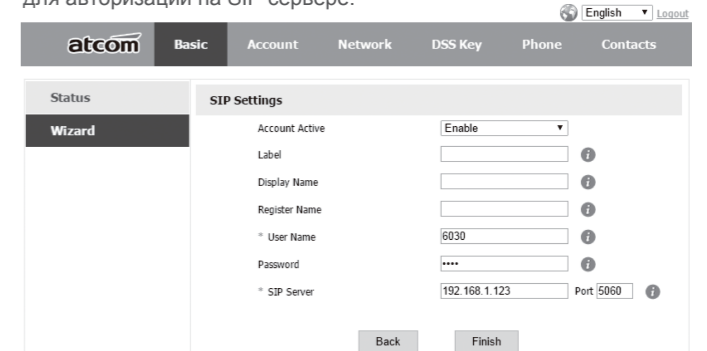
для авторизации на SIP-сервере.

English Logout

atcom Basic Account Network DSS Key Phone Contacts

Status
Wizard

SIP Settings

Account Active Enable
Label
Display Name
Register Name
* User Name 6030
Password ••••
* SIP Server 192.168.1.123 Port 5060

Back Finish